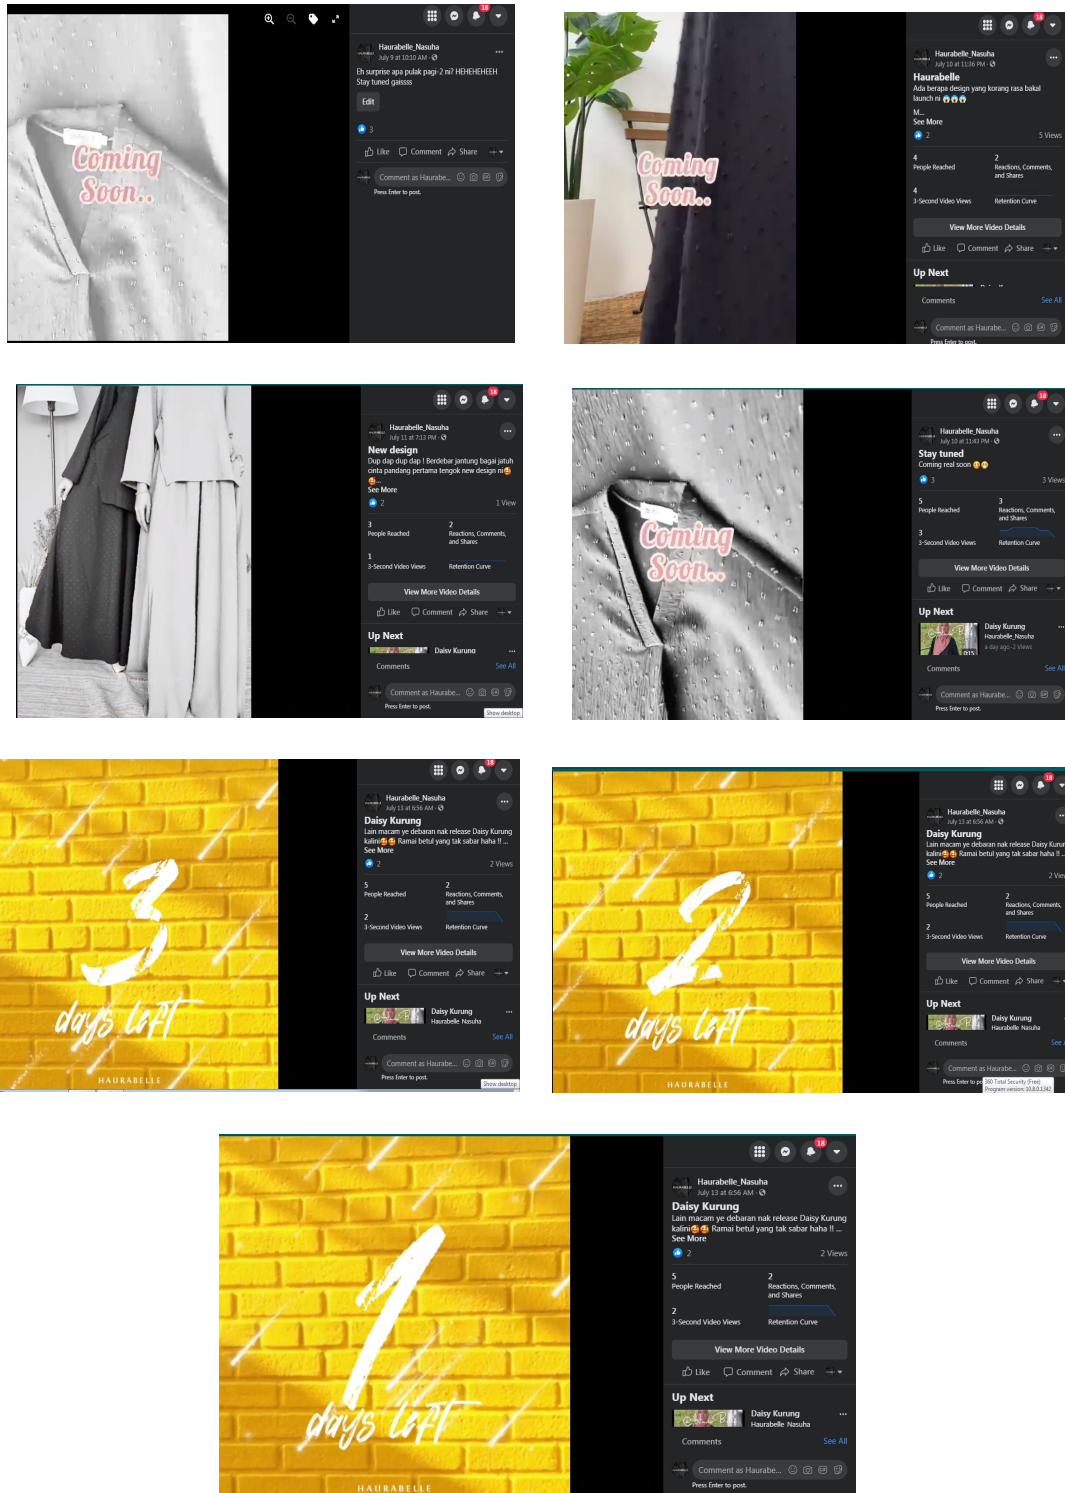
Coming Soon..

18

Haurabelle_Nasuha
July 9 at 10:10 AM

Eh surprise apa pulak pagi-2 ni? HEHEHEHEEH
Stay tuned gaisss

Edit

3

Like Comment Share

Comment as Haurabe...

Press Enter to post.

Coming Soon..

18

Haurabelle_Nasuha
July 10 at 11:36 PM

Haurabelle
Ada berapa design yang korang rasa bakal launch ni 😱😱😱
M...
See More

2 5 Views

4 People Reached
2 Reactions, Comments, and Shares
4 3-Second Video Views
Retention Curve

View More Video Details

Like Comment Share

Up Next

Comments See All

Comment as Haurabe...

Press Enter to post.

18

Haurabelle_Nasuha
July 11 at 7:13 PM

New design
Dup dap dup dap ! Berdebar jantung bagai jatuh cinta pandang pertama tengok new design ni😍
😍...
See More

2 1 View

3 People Reached
2 Reactions, Comments, and Shares
1 3-Second Video Views
Retention Curve

View More Video Details

Like Comment Share

Up Next

Daisy Kurung

Comments See All

Comment as Haurabe...

Press Enter to post.

Show desktop

Coming Soon..

18

Haurabelle_Nasuha
July 10 at 11:43 PM

Stay tuned
Coming real soon 😍😍

3 3 Views

5 People Reached
3 Reactions, Comments, and Shares
3 3-Second Video Views
Retention Curve

View More Video Details

Like Comment Share

Up Next

Daisy Kurung
Haurabelle_Nasuha
a day ago · 2 Views

Comments See All

Comment as Haurabe...

Press Enter to post.

3 days left

HAURABELLE

18

Haurabelle_Nasuha
July 13 at 6:56 AM

Daisy Kurung
Lain macam ye debaran nak release Daisy Kurung kalini😍😍 Ramai betul yang tak sabar haha !! ...
See More

2 2 Views

5 People Reached
2 Reactions, Comments, and Shares
2 3-Second Video Views
Retention Curve

View More Video Details

Like Comment Share

Up Next

Daisy Kurung
Haurabelle Nasuha

Comments See All

Comment as Haurabe...

Press Enter to post.

Show desktop

2 days left

HAURABELLE

18

Haurabelle_Nasuha
July 13 at 6:56 AM

Daisy Kurung
Lain macam ye debaran nak release Daisy Kurung kalini😍😍 Ramai betul yang tak sabar haha !! ...
See More

2 2 Views

5 People Reached
2 Reactions, Comments, and Shares
2 3-Second Video Views
Retention Curve

View More Video Details

Like Comment Share

Up Next

Daisy Kurung
Haurabelle Nasuha

Comments See

Comment as Haurabe...

Press Enter to p
360 Total Security (Free)
Program version: 10.8.0.1342

1 days left

HAURABELLE

18

Haurabelle_Nasuha
July 13 at 6:56 AM

Daisy Kurung
Lain macam ye debaran nak release Daisy Kurung kalini😍😍 Ramai betul yang tak sabar haha !! ...
See More

2 2 Views

5 People Reached
2 Reactions, Comments, and Shares
2 3-Second Video Views
Retention Curve

View More Video Details

Like Comment Share

Up Next

Daisy Kurung
Haurabelle Nasuha

Comments See All

Comment as Haurabe...

Press Enter to post.